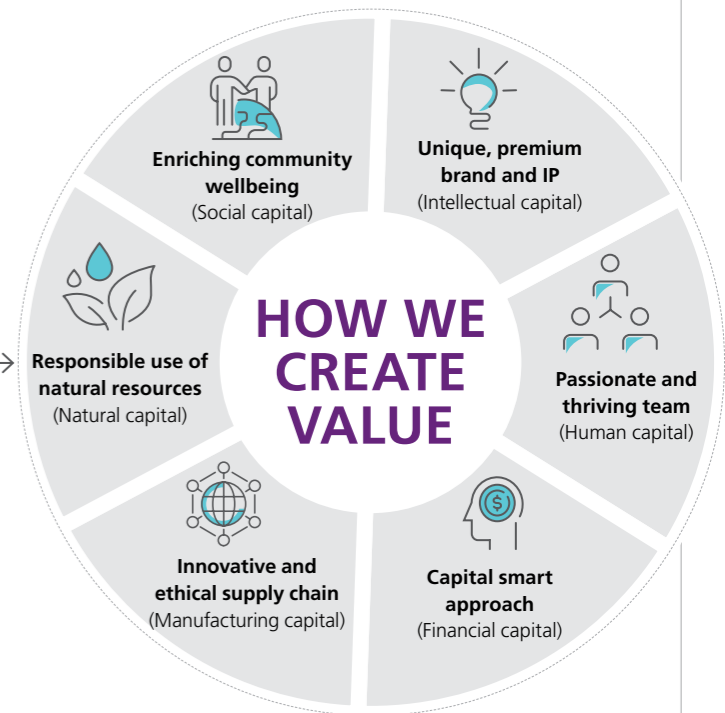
Enriching community wellbeing
(Social capital)

Unique, premium brand and IP
(Intellectual capital)

HOW WE CREATE VALUE

Responsible use of natural resources
(Natural capital)

Passionate and thriving team
(Human capital)

Innovative and ethical supply chain
(Manufacturing capital)

Capital smart approach
(Financial capital)